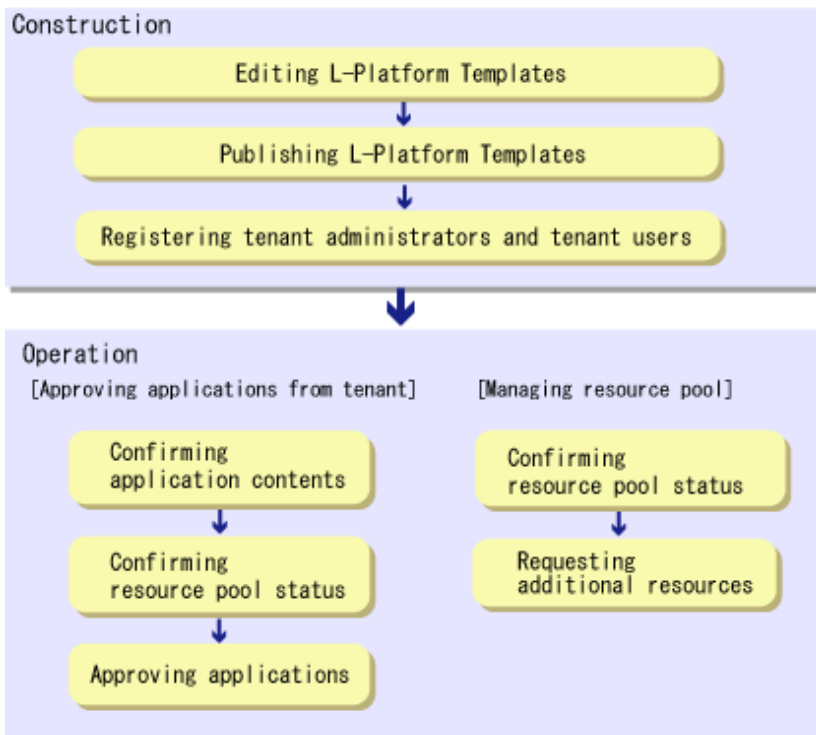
Construction

Editing L-Platform Templates

Publishing L-Platform Templates

Registering tenant administrators and tenant users

Operation

[Approving applications from tenant]

Confirming application contents

Confirming resource pool status

Approving applications

[Managing resource pool]

Confirming resource pool status

Requesting additional resources